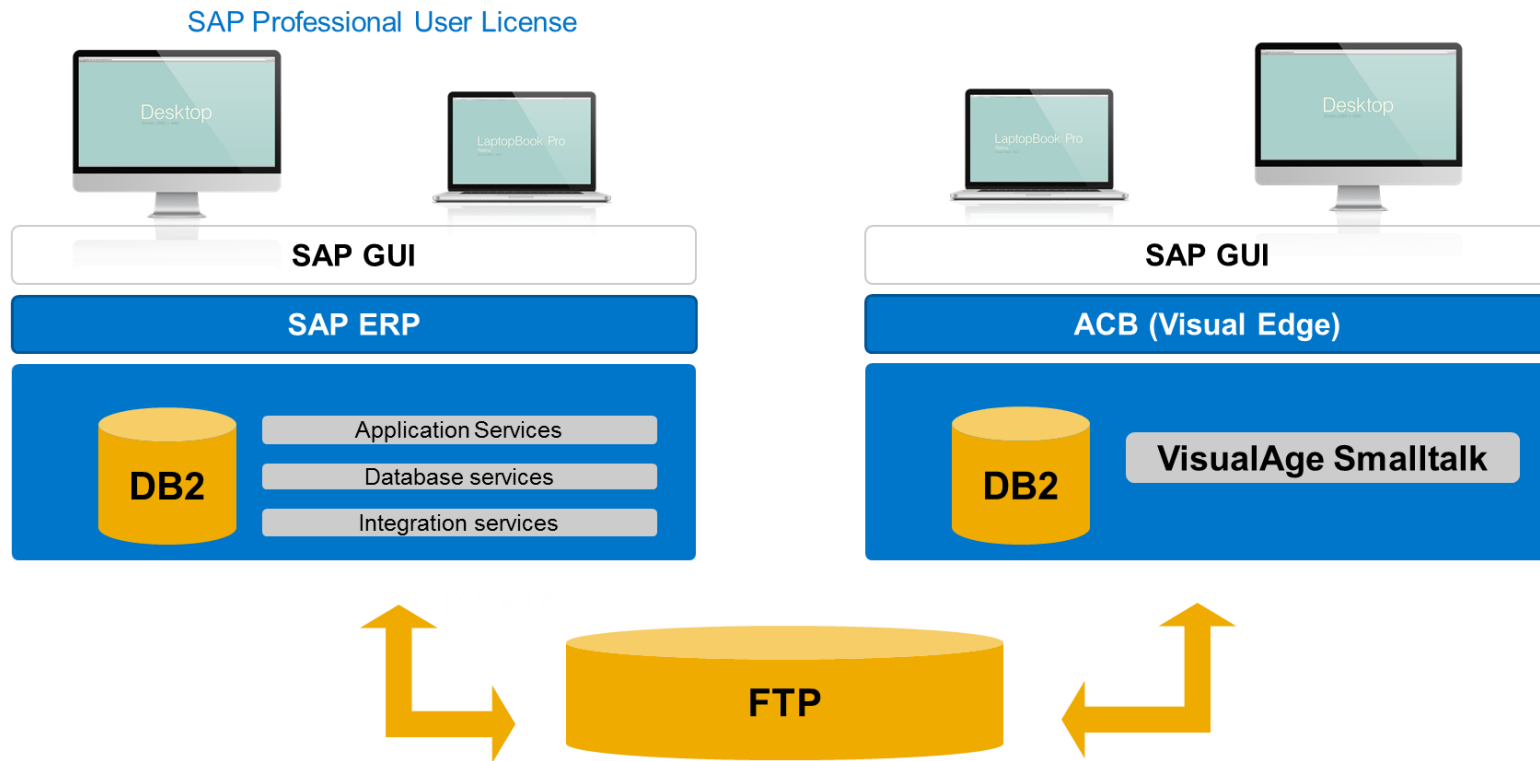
SAP Professional User License

Desktop

LaptopBook Pro

SAP GUI

SAP ERP

DB2

Application Services

Database services

Integration services

LaptopBook Pro

Desktop

SAP GUI

ACB (Visual Edge)

DB2

VisualAge Smalltalk

FTP